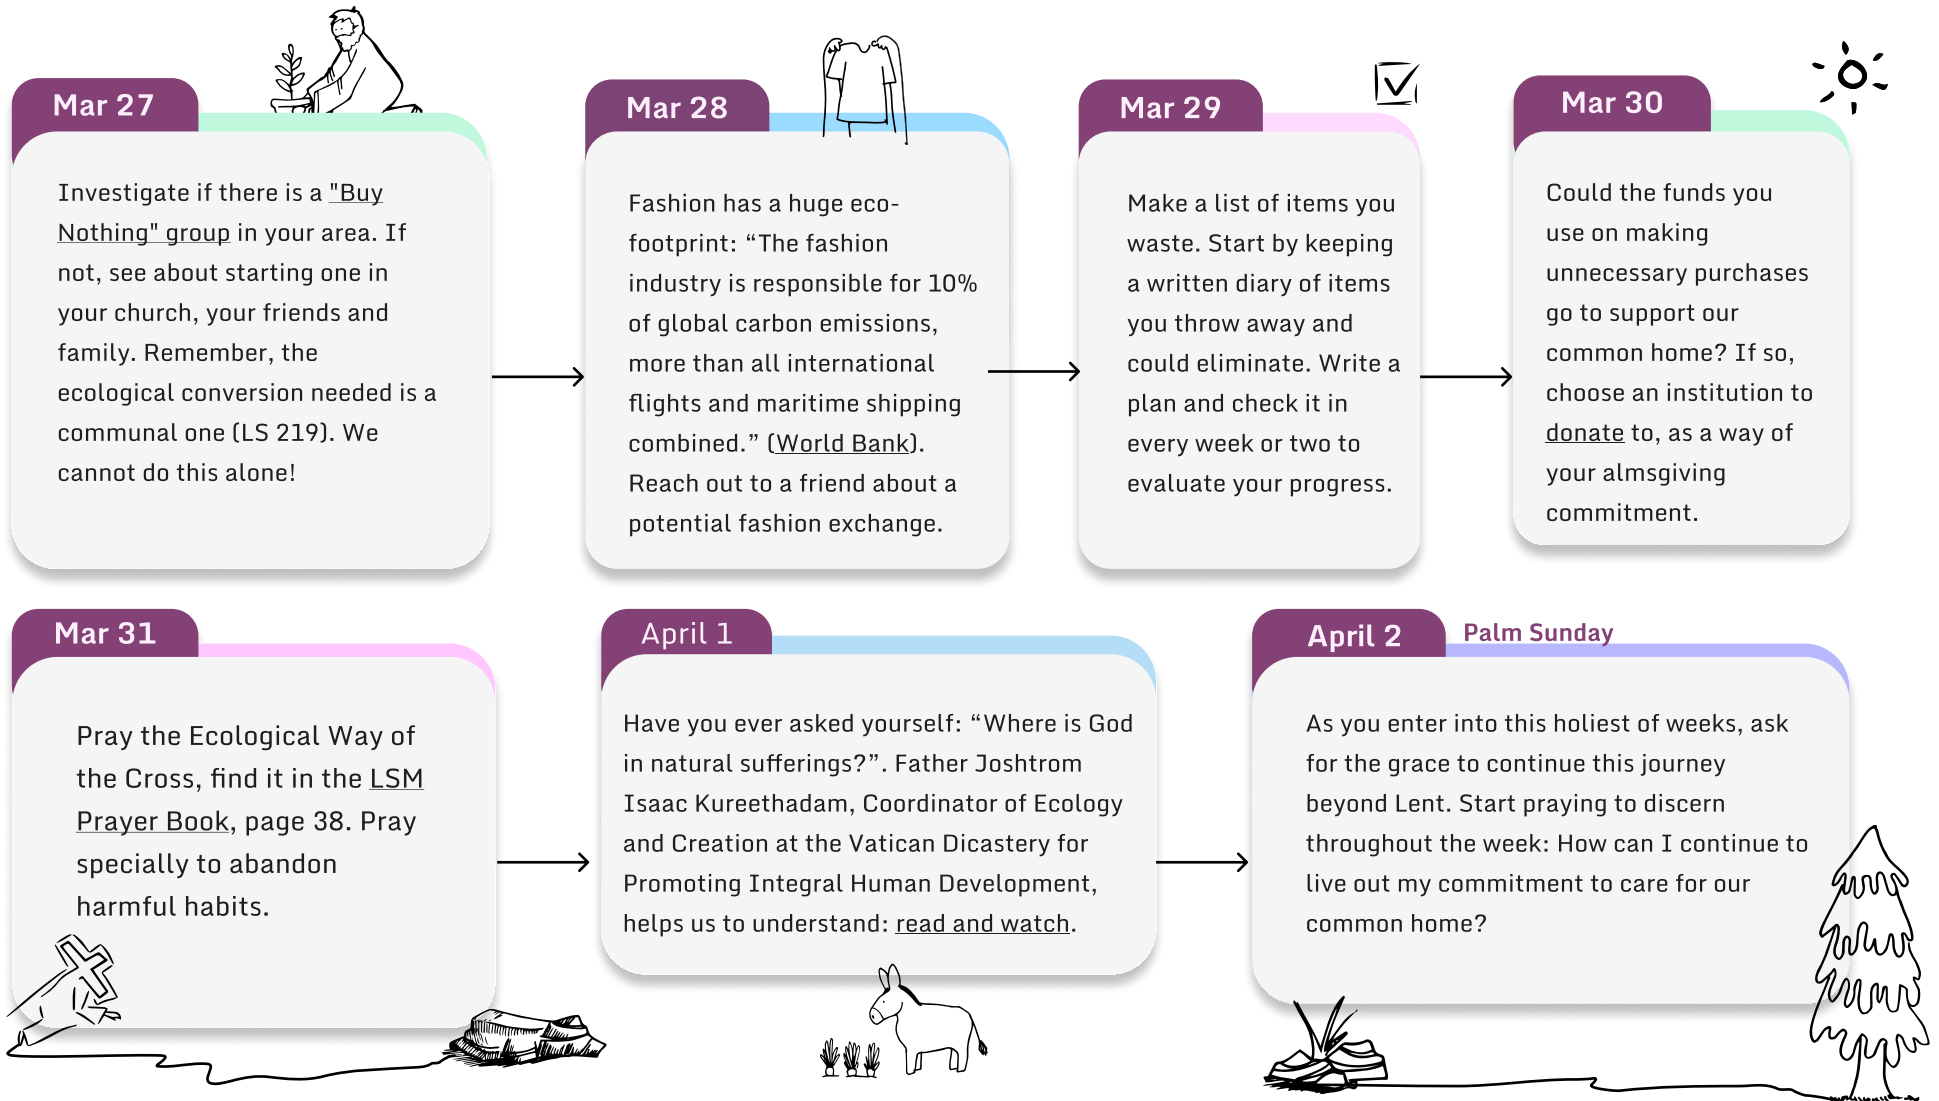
Mar 27

Investigate if there is a "Buy Nothing" group in your area. If not, see about starting one in your church, your friends and family. Remember, the ecological conversion needed is a communal one (LS 219). We cannot do this alone!

Mar 28

Fashion has a huge eco-footprint: “The fashion industry is responsible for 10% of global carbon emissions, more than all international flights and maritime shipping combined.” (World Bank). Reach out to a friend about a potential fashion exchange.

Mar 29

Make a list of items you waste. Start by keeping a written diary of items you throw away and could eliminate. Write a plan and check it in every week or two to evaluate your progress.

Mar 30

Could the funds you use on making unnecessary purchases go to support our common home? If so, choose an institution to donate to, as a way of your almsgiving commitment.

Mar 31

Pray the Ecological Way of the Cross, find it in the LSM Prayer Book, page 38. Pray specially to abandon harmful habits.

April 1

Have you ever asked yourself: “Where is God in natural sufferings?”. Father Joshtrom Isaac Kureethadam, Coordinator of Ecology and Creation at the Vatican Dicastery for Promoting Integral Human Development, helps us to understand: read and watch.

April 2

Palm Sunday

As you enter into this holiest of weeks, ask for the grace to continue this journey beyond Lent. Start praying to discern throughout the week: How can I continue to live out my commitment to care for our common home?